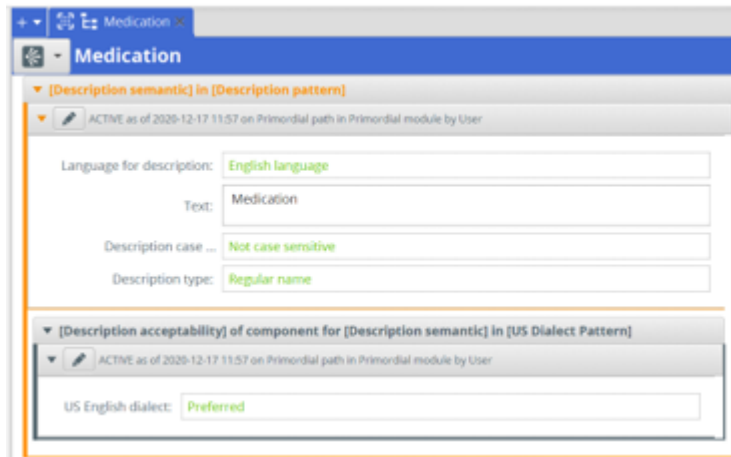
+ ▾ Medication ×

Medication

[Description semantic] in [Description pattern]

ACTIVE as of 2020-12-17 11:57 on Primordial path in Primordial module by User

Language for description: English language

Text: Medication

Description case ... Not case sensitive

Description type: Regular name

[Description acceptability] of component for [Description semantic] in [US Dialect Pattern]

ACTIVE as of 2020-12-17 11:57 on Primordial path in Primordial module by User

US English dialect: Preferred